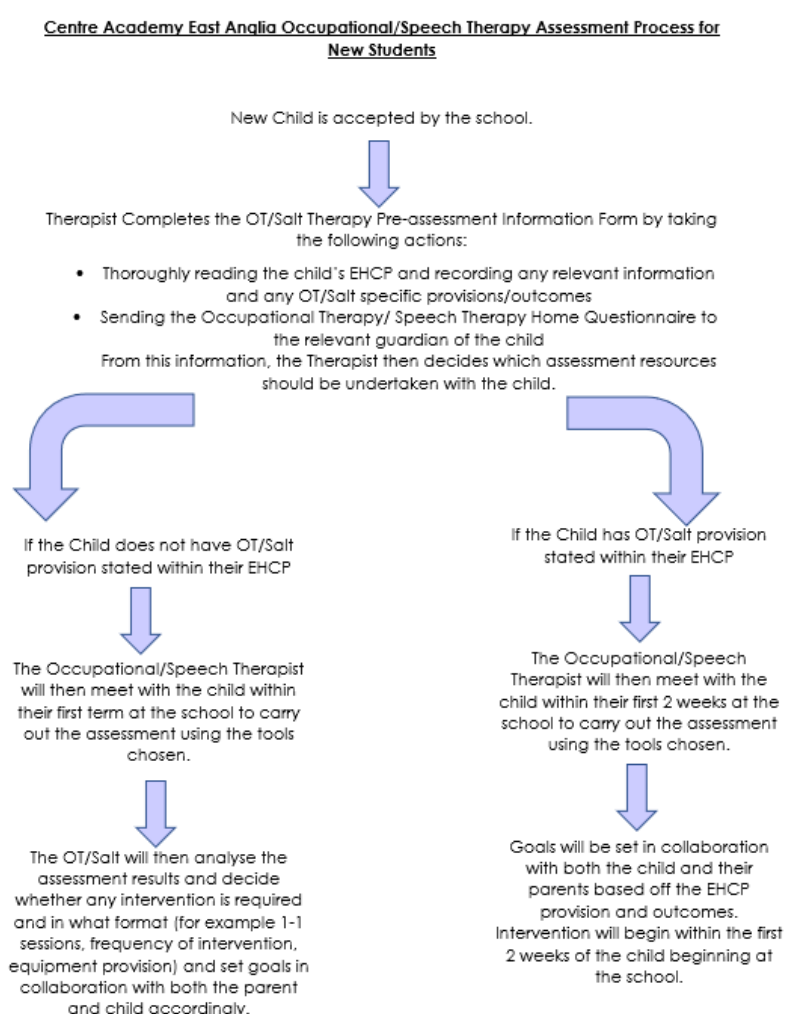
Centre Academy East Anglia Occupational/Speech Therapy Assessment Process for New Students

New Child is accepted by the school.

Therapist Completes the OT/Salt Therapy Pre-assessment Information Form by taking the following actions:

- Thoroughly reading the child's EHCP and recording any relevant information and any OT/Salt specific provisions/outcomes
- Sending the Occupational Therapy/ Speech Therapy Home Questionnaire to the relevant guardian of the child

From this information, the Therapist then decides which assessment resources should be undertaken with the child.

If the Child does not have OT/Salt provision stated within their EHCP

The Occupational/Speech Therapist will then meet with the child within their first term at the school to carry out the assessment using the tools chosen.

The OT/Salt will then analyse the assessment results and decide whether any intervention is required and in what format (for example 1-1 sessions, frequency of intervention, equipment provision) and set goals in collaboration with both the parent and child accordingly.

If the Child has OT/Salt provision stated within their EHCP

The Occupational/Speech Therapist will then meet with the child within their first 2 weeks at the school to carry out the assessment using the tools chosen.

Goals will be set in collaboration with both the child and their parents based off the EHCP provision and outcomes. Intervention will begin within the first 2 weeks of the child beginning at the school.